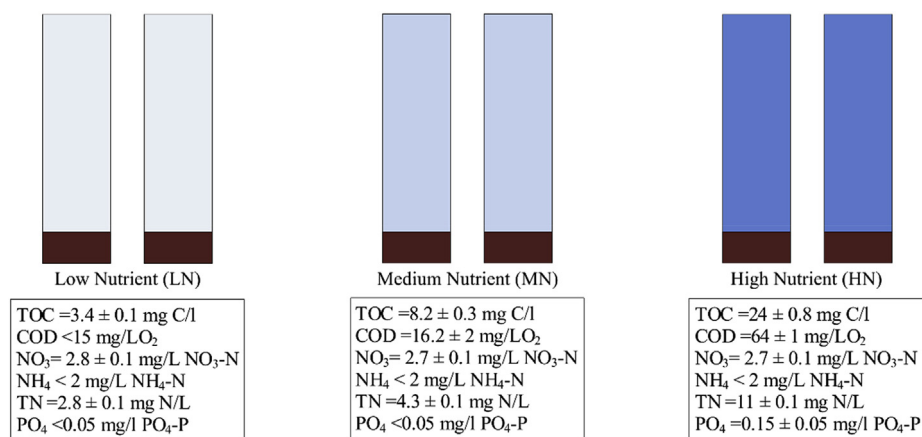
Low Nutrient (LN)

TOC $=3.4 \pm 0.1$ mg C/l
COD <15 mg/L$O_2$
$NO_3$= $2.8 \pm 0.1$ mg/L $NO_3$-N
$NH_4$ < 2 mg/L $NH_4$-N
TN $=2.8 \pm 0.1$ mg N/L
$PO_4$ <0.05 mg/l $PO_4$-P

Medium Nutrient (MN)

TOC $=8.2 \pm 0.3$ mg C/l
COD $=16.2 \pm 2$ mg/L$O_2$
$NO_3$= $2.7 \pm 0.1$ mg/L $NO_3$-N
$NH_4$ < 2 mg/L $NH_4$-N
TN $=4.3 \pm 0.1$ mg N/L
$PO_4$ <0.05 mg/l $PO_4$-P

High Nutrient (HN)

TOC $=24 \pm 0.8$ mg C/l
COD $=64 \pm 1$ mg/L$O_2$
$NO_3$= $2.7 \pm 0.1$ mg/L $NO_3$-N
$NH_4$ < 2 mg/L $NH_4$-N
TN $=11 \pm 0.1$ mg N/L
$PO_4$ $=0.15 \pm 0.05$ mg/l $PO_4$-P